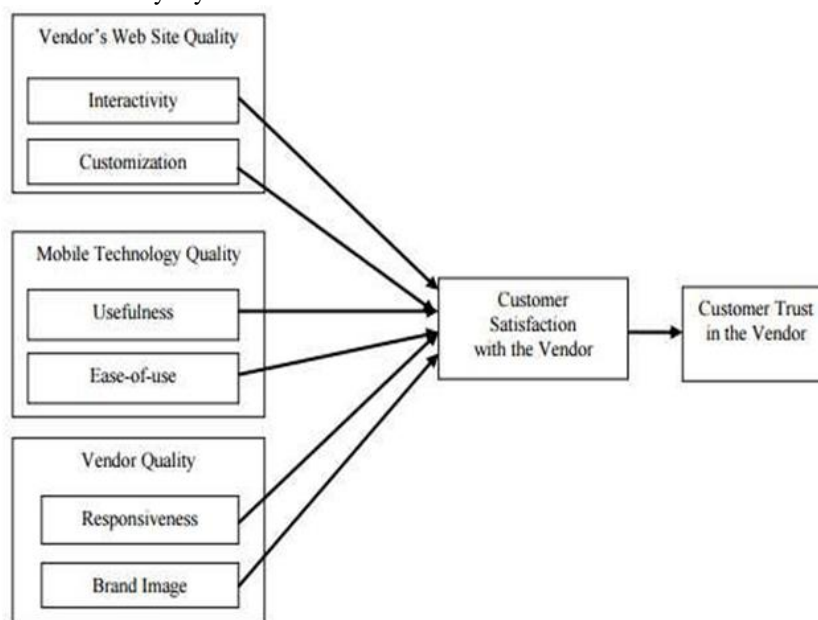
Vendor's Web Site Quality

Interactivity

Customization

Mobile Technology Quality

Usefulness

Ease-of-use

Vendor Quality

Responsiveness

Brand Image

Customer Satisfaction with the Vendor

Customer Trust in the Vendor